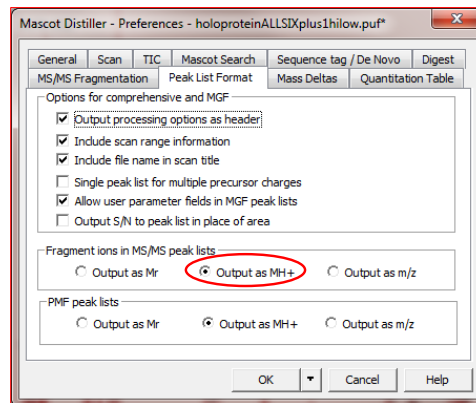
Mascot Distiller - Preferences - holoproteinALLSIXplus1hilow.puf*

General | Scan | TIC | Mascot Search | Sequence tag / De Novo | Digest
MS/MS Fragmentation | Peak List Format | Mass Deltas | Quantitation Table

Options for comprehensive and MGF
☑ Output processing options as header
☑ Include scan range information
☑ Include file name in scan title
☐ Single peak list for multiple precursor charges
☑ Allow user parameter fields in MGF peak lists
☐ Output S/N to peak list in place of area

Fragment ions in MS/MS peak lists
○ Output as Mr ● Output as MH+ ○ Output as m/z

PMF peak lists
○ Output as Mr ● Output as MH+ ○ Output as m/z

OK ▾ Cancel Help